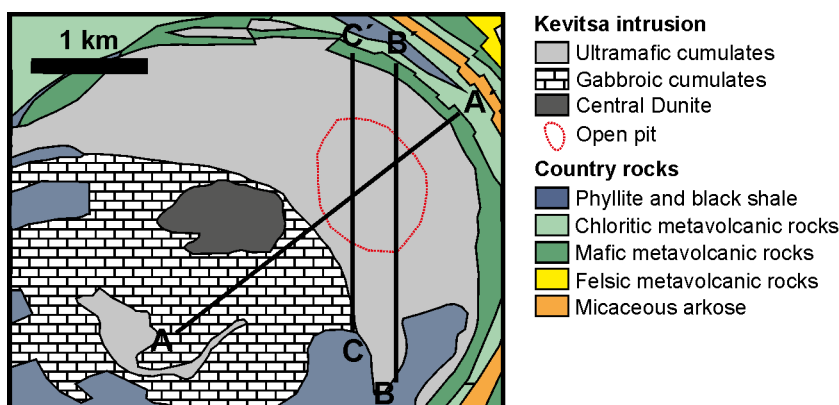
1 km

C´

B´

A´

A

C

B

Kevitsa intrusion

Ultramafic cumulates

Gabbroic cumulates

Central Dunite

Open pit

Country rocks

Phyllite and black shale

Chloritic metavolcanic rocks

Mafic metavolcanic rocks

Felsic metavolcanic rocks

Micaceous arkose